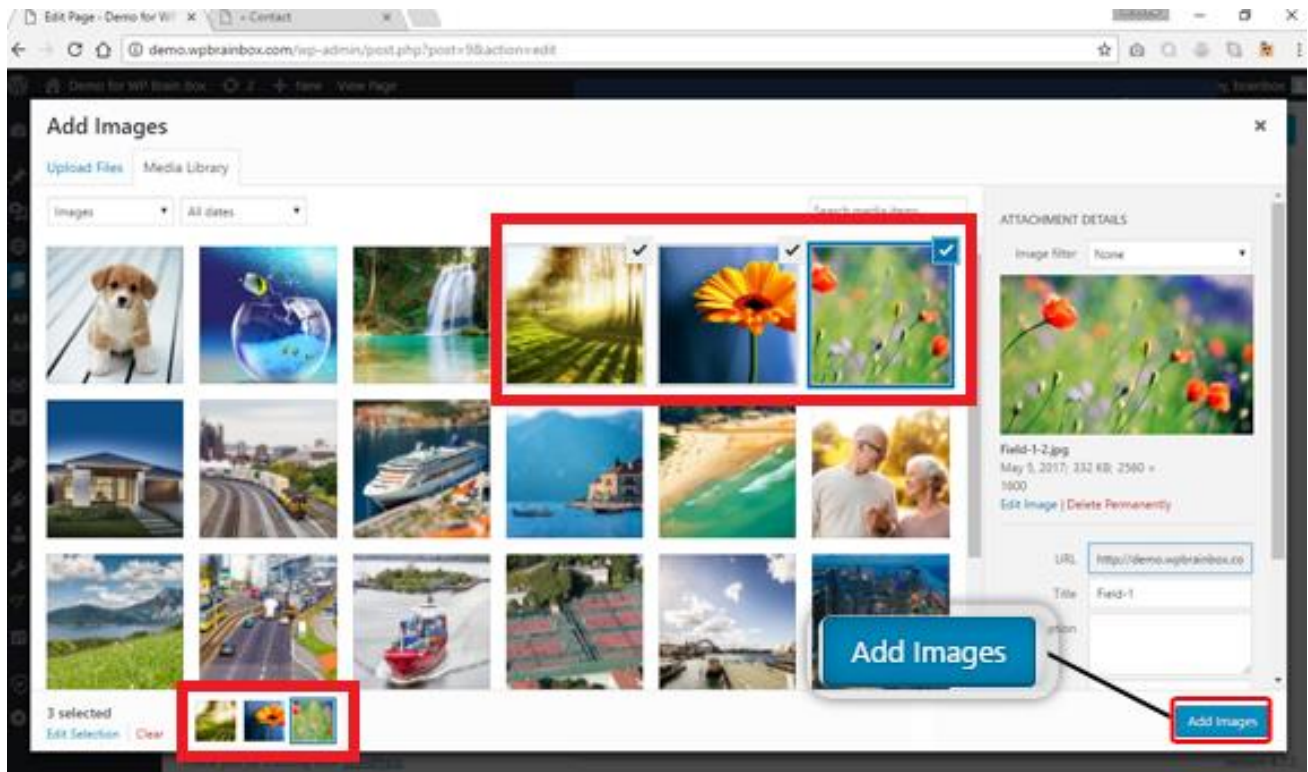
Edit Page - Demo for WI ×
- Contact ×

demo.wpbrainbox.com/wp-admin/post.php?post=98&action=edit

Demo for WP Brain Box 2 + New View Page

Add Images

×

Upload Files Media Library

Images All dates

Search media items

ATTACHMENT DETAILS

Image filter None

Field-1-2.jpg
May 5, 2017; 332 KB; 2560 × 1600
Edit Image | Delete Permanently

URL http://demo.wpbrainbox.co
Title Field-1
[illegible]tion

Add Images

3 selected
Edit Selection Clear

Add Images